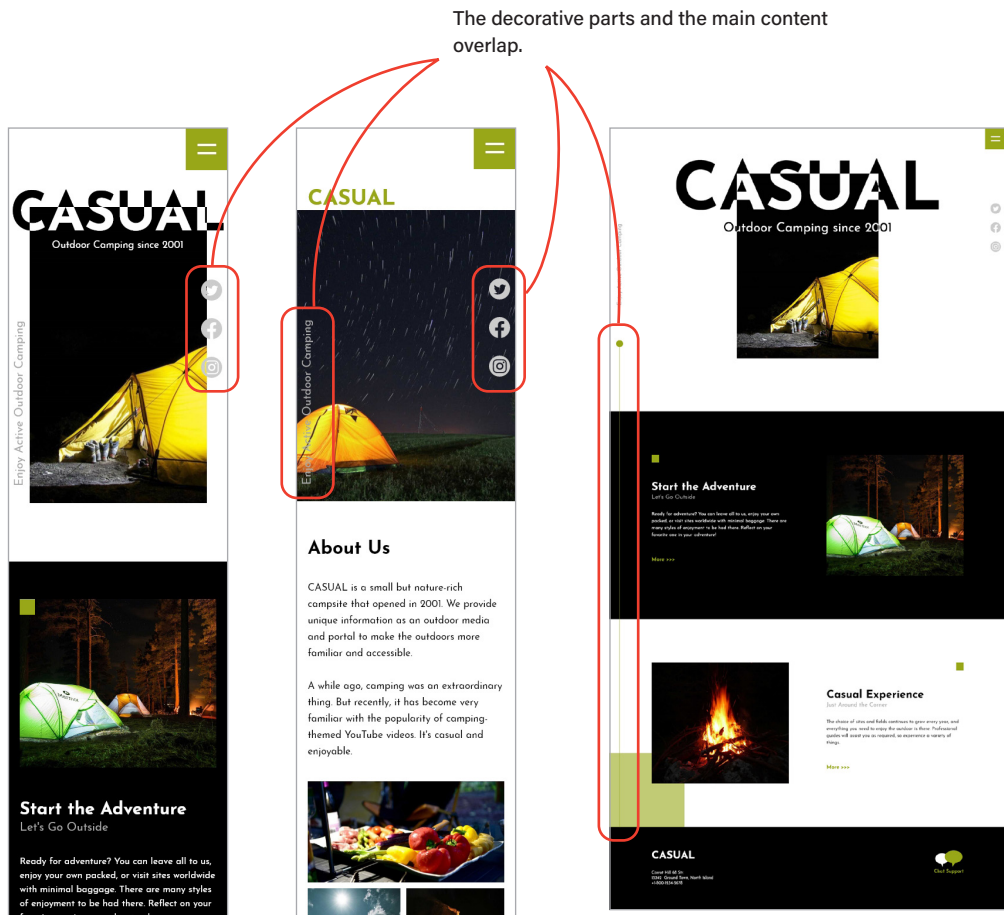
The decorative parts and the main content overlap.

CASUAL
Outdoor Camping since 2001

Enjoy Active Outdoor Camping

Start the Adventure
Let's Go Outside

Ready for adventure? You can leave all to us, enjoy your own packed, or visit sites worldwide with minimal baggage. There are many styles of enjoyment to be had there. Reflect on your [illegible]

CASUAL

Enjoy Active Outdoor Camping

About Us

CASUAL is a small but nature-rich campsite that opened in 2001. We provide unique information as an outdoor media and portal to make the outdoors more familiar and accessible.

A while ago, camping was an extraordinary thing. But recently, it has become very familiar with the popularity of camping-themed YouTube videos. It's casual and enjoyable.

CASUAL
Outdoor Camping since 2001

Start the Adventure
Let's Go Outside

Ready for adventure? You can leave all to us, enjoy your own packed, or visit sites worldwide with minimal baggage. There are many styles of enjoyment to be had there. Reflect on your favorite one in your adventure!

More >>>

Casual Experience
Just Around the Corner

The choice of sites and fields continues to grow every year, and everything you need to enjoy the outdoor is there. Professional guides will assist you as required, so experience a variety of things.

More >>>

CASUAL
Camel Hill 68 Str
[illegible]
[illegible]

Chat Support